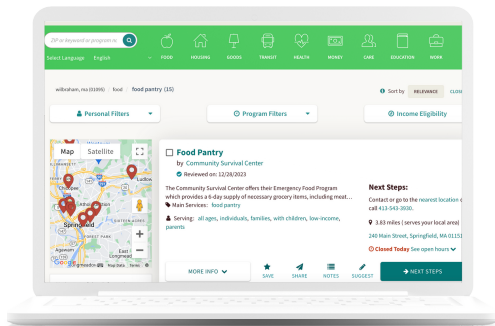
ZIP or keyword or program na

Select Language English

FOOD HOUSING GOODS TRANSIT HEALTH MONEY CARE EDUCATION WORK

wilbraham, ma (01095) food food pantry (15)

Sort by RELEVANCE CLOSE

Personal Filters

Program Filters

Income Eligibility

Map Satellite

Chicopee

Springfield

Ludlow

East Longmead

Food Pantry

by Community Survival Center

Reviewed on: 12/28/2023

The Community Survival Center offers their Emergency Food Program which provides a 6-day supply of necessary grocery items, including meat...

Main Services: food pantry

Serving: all ages, individuals, families, with children, low-income, parents

Next Steps:

Contact or go to the nearest location call 413-543-3930.

3.83 miles ( serves your local area)

240 Main Street, Springfield, MA 0115

Closed Today See open hours

MORE INFO

SAVE

SHARE

NOTES

SUGGEST

NEXT STEPS